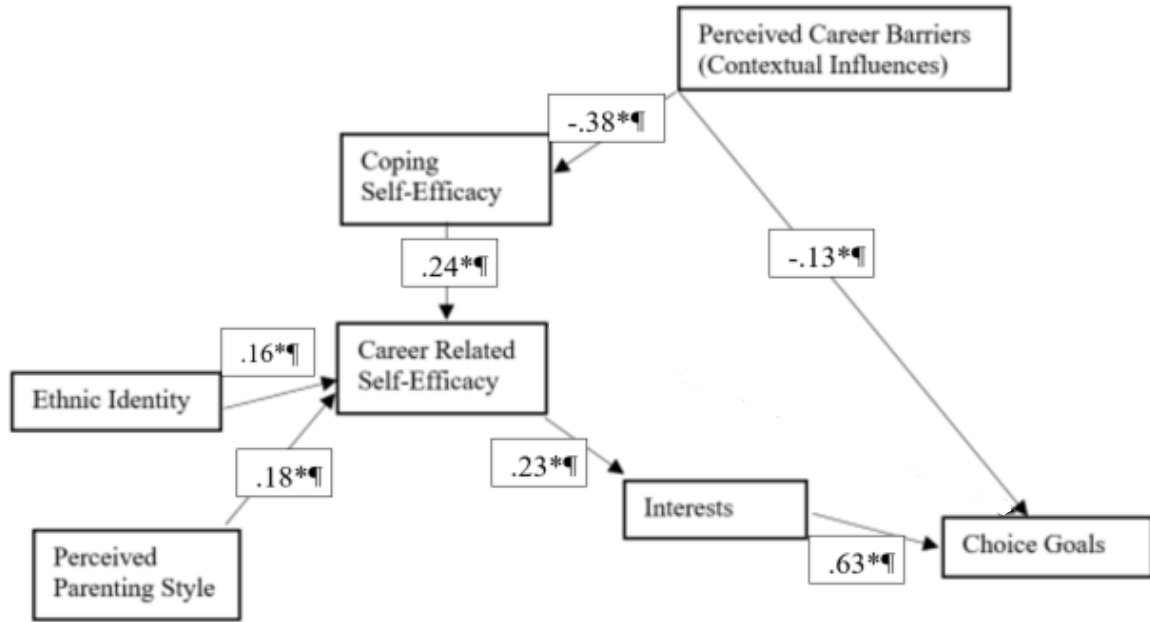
Perceived Career Barriers (Contextual Influences)

-.38*¶

Coping Self-Efficacy

-.13*¶

.24*¶

.16*¶

Career Related Self-Efficacy

Ethnic Identity

.18*¶

.23*¶

Interests

Perceived Parenting Style

.63*¶

Choice Goals